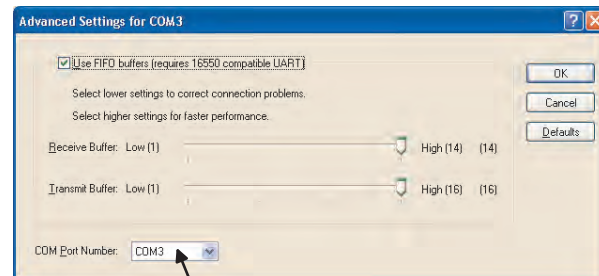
Advanced Settings for COM3

Use FIFO buffers (requires 16550 compatible UART)

Select lower settings to correct connection problems.

Select higher settings for faster performance.

Receive Buffer: Low (1) High (14) (14)

Transmit Buffer: Low (1) High (16) (16)

COM Port Number: COM3

OK

Cancel

Defaults